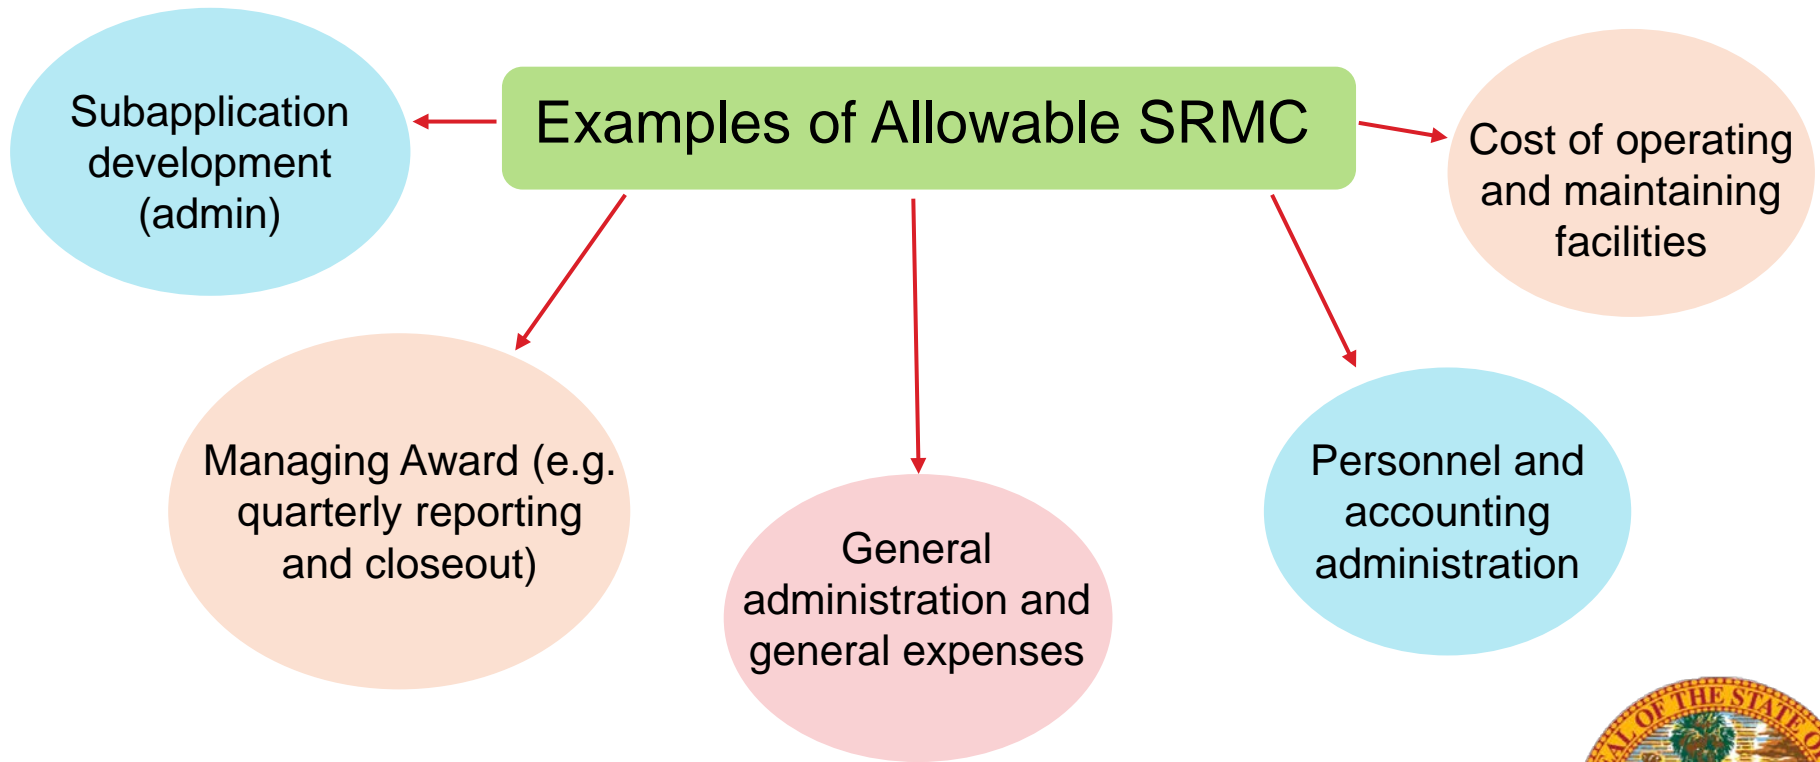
Examples of Allowable SRMC

Subapplication development (admin)

Cost of operating and maintaining facilities

Managing Award (e.g. quarterly reporting and closeout)

General administration and general expenses

Personnel and accounting administration

AL OF THE STATE